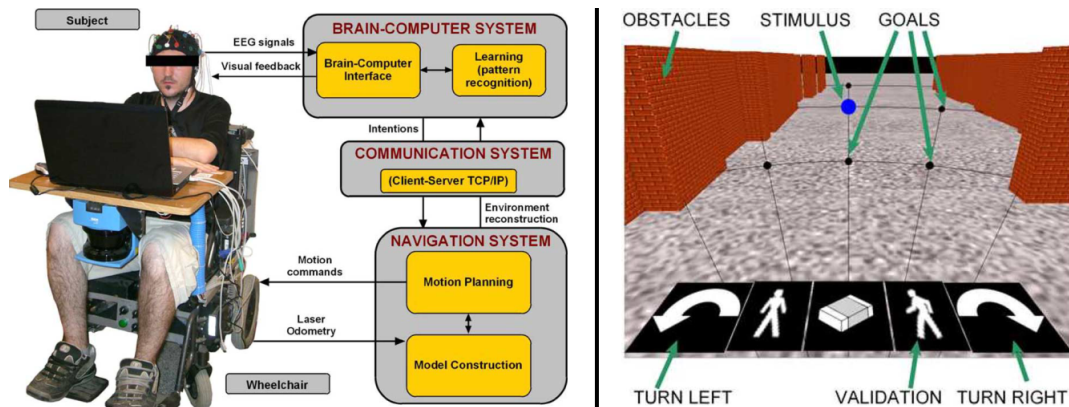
Subject

EEG signals

Visual feedback

BRAIN-COMPUTER SYSTEM

Brain-Computer Interface

Learning (pattern recognition)

Intentions

COMMUNICATION SYSTEM

(Client-Server TCP/IP)

Environment reconstruction

NAVIGATION SYSTEM

Motion commands

Motion Planning

Laser Odometry

Model Construction

Wheelchair

OBSTACLES

STIMULUS

GOALS

TURN LEFT

VALIDATION

TURN RIGHT